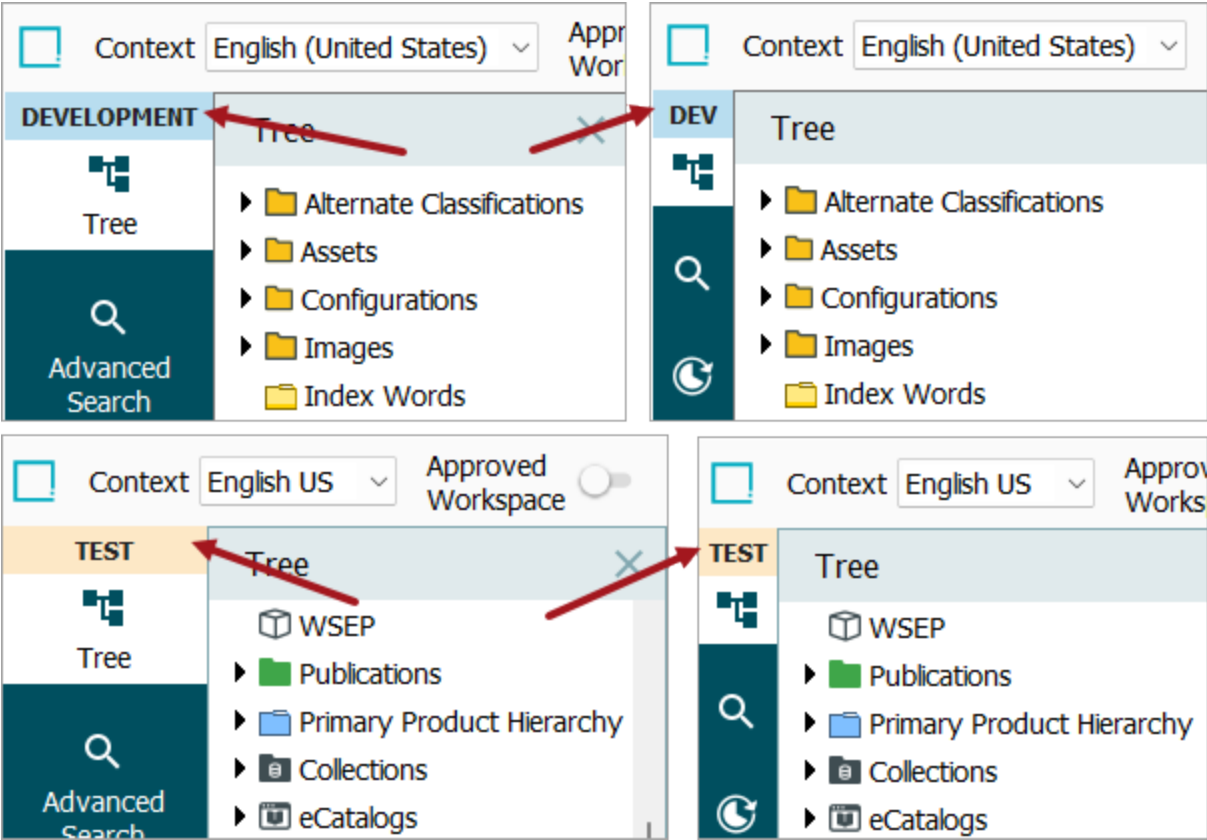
Context English (United States)

Appr Wor

DEVELOPMENT

Tree

Tree

Advanced Search

Alternate Classifications

Assets

Configurations

Images

Index Words

Context English (United States)

DEV

Tree

Alternate Classifications

Assets

Configurations

Images

Index Words

Context English US

Approved Workspace

TEST

Tree

Tree

Advanced Search

WSEP

Publications

Primary Product Hierarchy

Collections

eCatalogs

Context English US

Approv Works

TEST

Tree

WSEP

Publications

Primary Product Hierarchy

Collections

eCatalogs